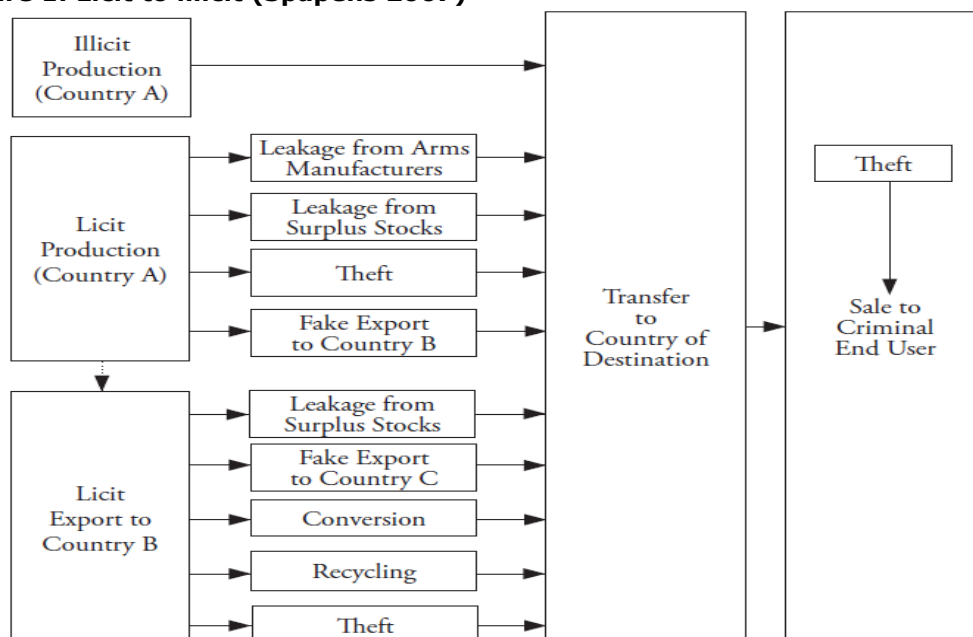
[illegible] Licit to Illicit (Spapens 2007)

Illicit Production (Country A)

Licit Production (Country A)

Leakage from Arms Manufacturers

Leakage from Surplus Stocks

Theft

Fake Export to Country B

Licit Export to Country B

Leakage from Surplus Stocks

Fake Export to Country C

Conversion

Recycling

Theft

Transfer to Country of Destination

Theft

Sale to Criminal End User